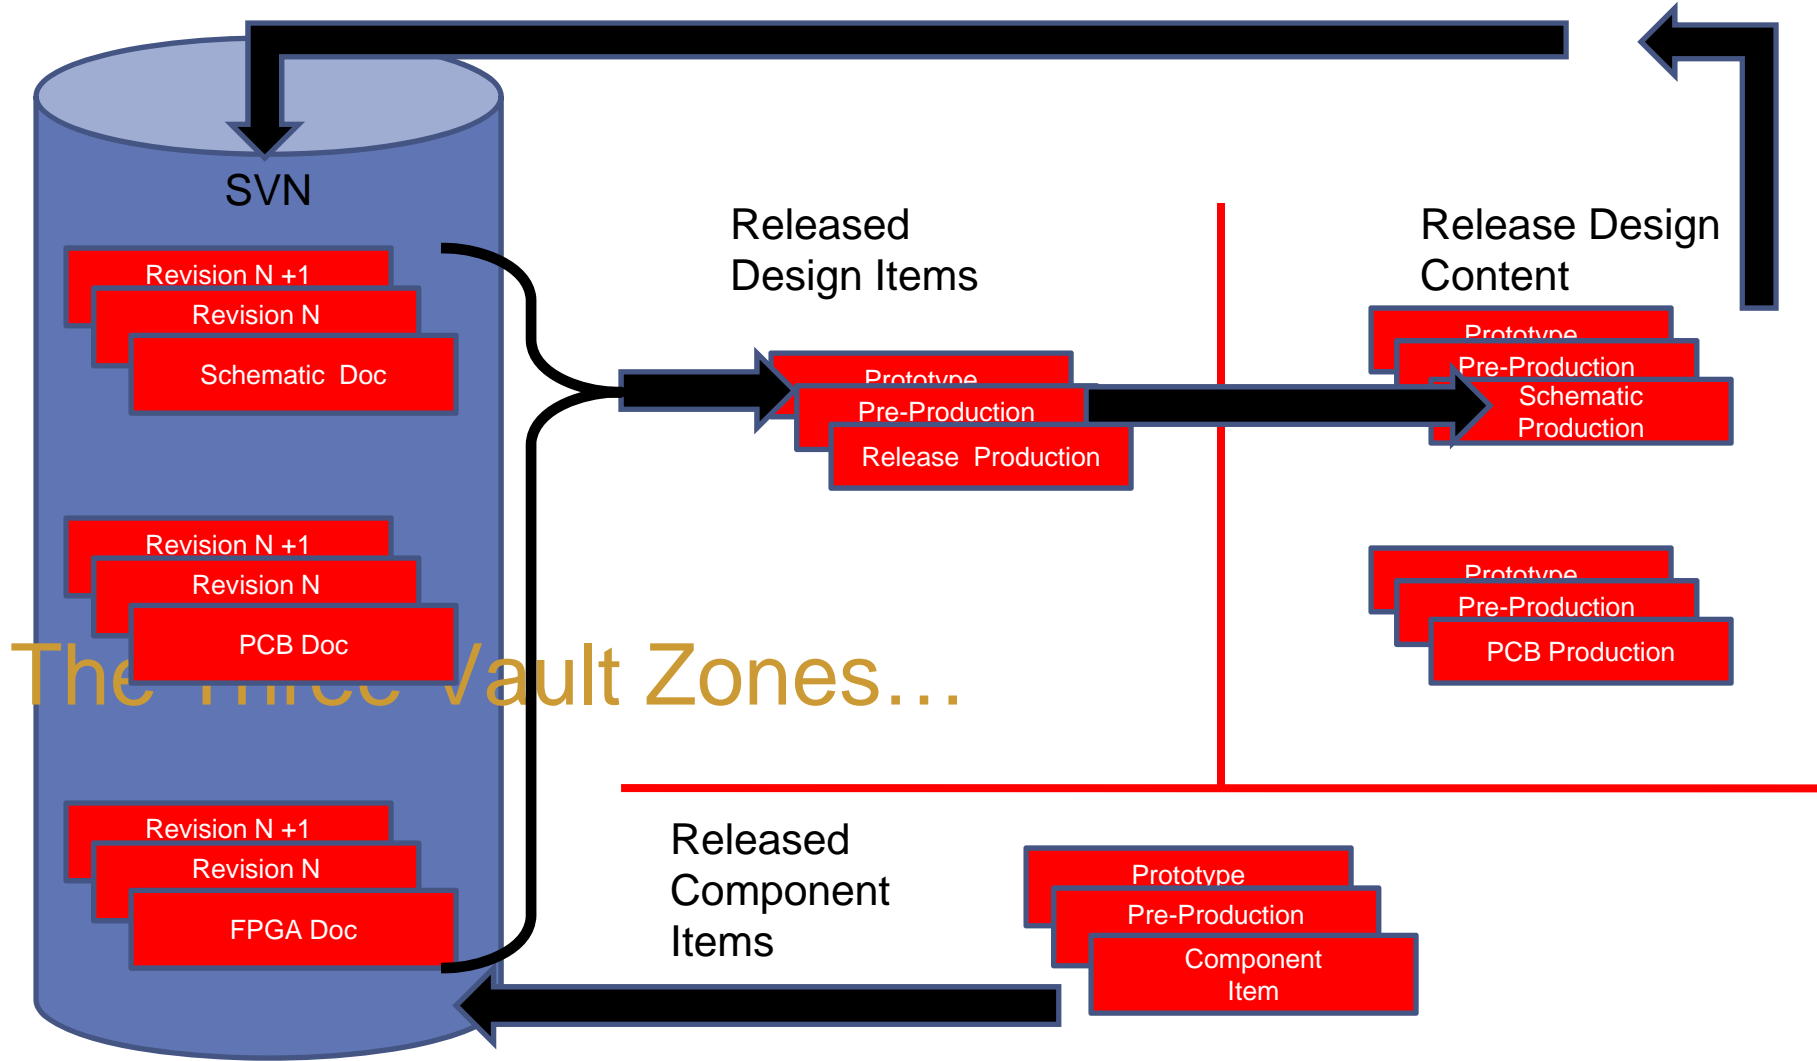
SVN

Revision N +1
Revision N
Schematic Doc

Revision N +1
Revision N
PCB Doc

Revision N +1
Revision N
FPGA Doc

The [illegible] Vault Zones…

Released Design Items

Prototype
Pre-Production
Release Production

Release Design Content

Prototype
Pre-Production
Schematic Production

Prototype
Pre-Production
PCB Production

Released Component Items

Prototype
Pre-Production
Component Item